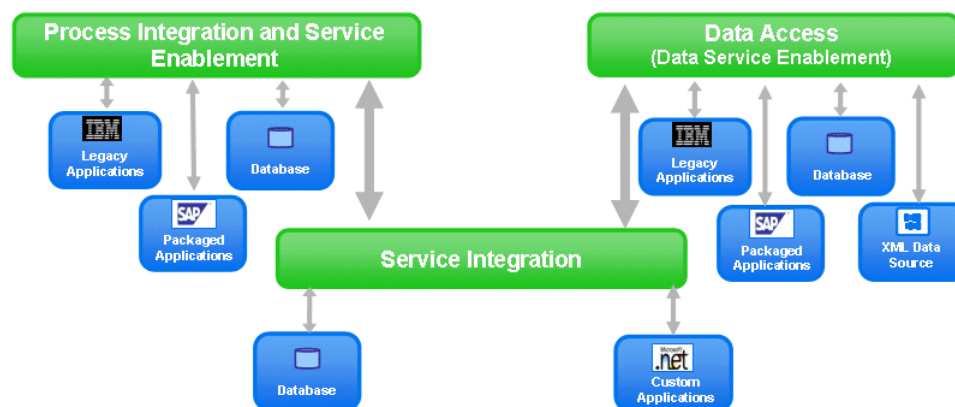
Process Integration and Service Enablement

IBM
Legacy Applications

SAP
Packaged Applications

Database

Data Access
(Data Service Enablement)

IBM
Legacy Applications

SAP
Packaged Applications

Database

XML Data Source

Service Integration

Database

Microsoft
.net
Custom Applications